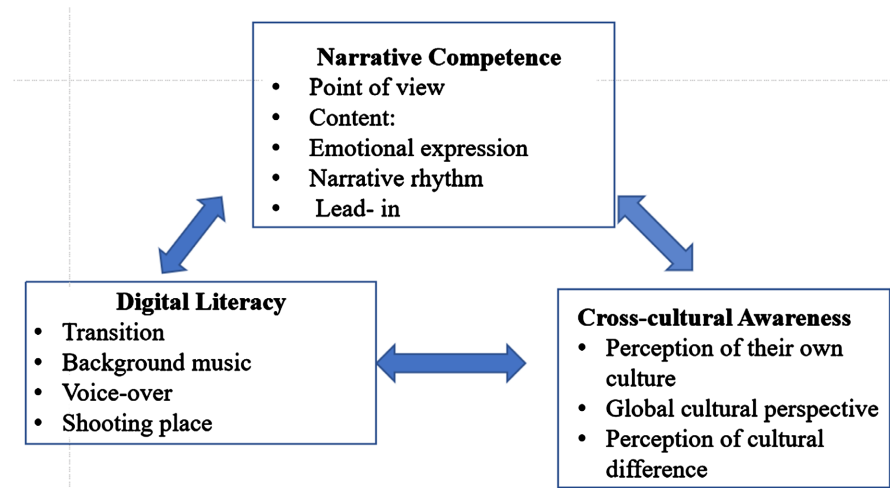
Narrative Competence
- Point of view
- Content:
- Emotional expression
- Narrative rhythm
- Lead- in

Digital Literacy
- Transition
- Background music
- Voice-over
- Shooting place

Cross-cultural Awareness
- Perception of their own culture
- Global cultural perspective
- Perception of cultural difference